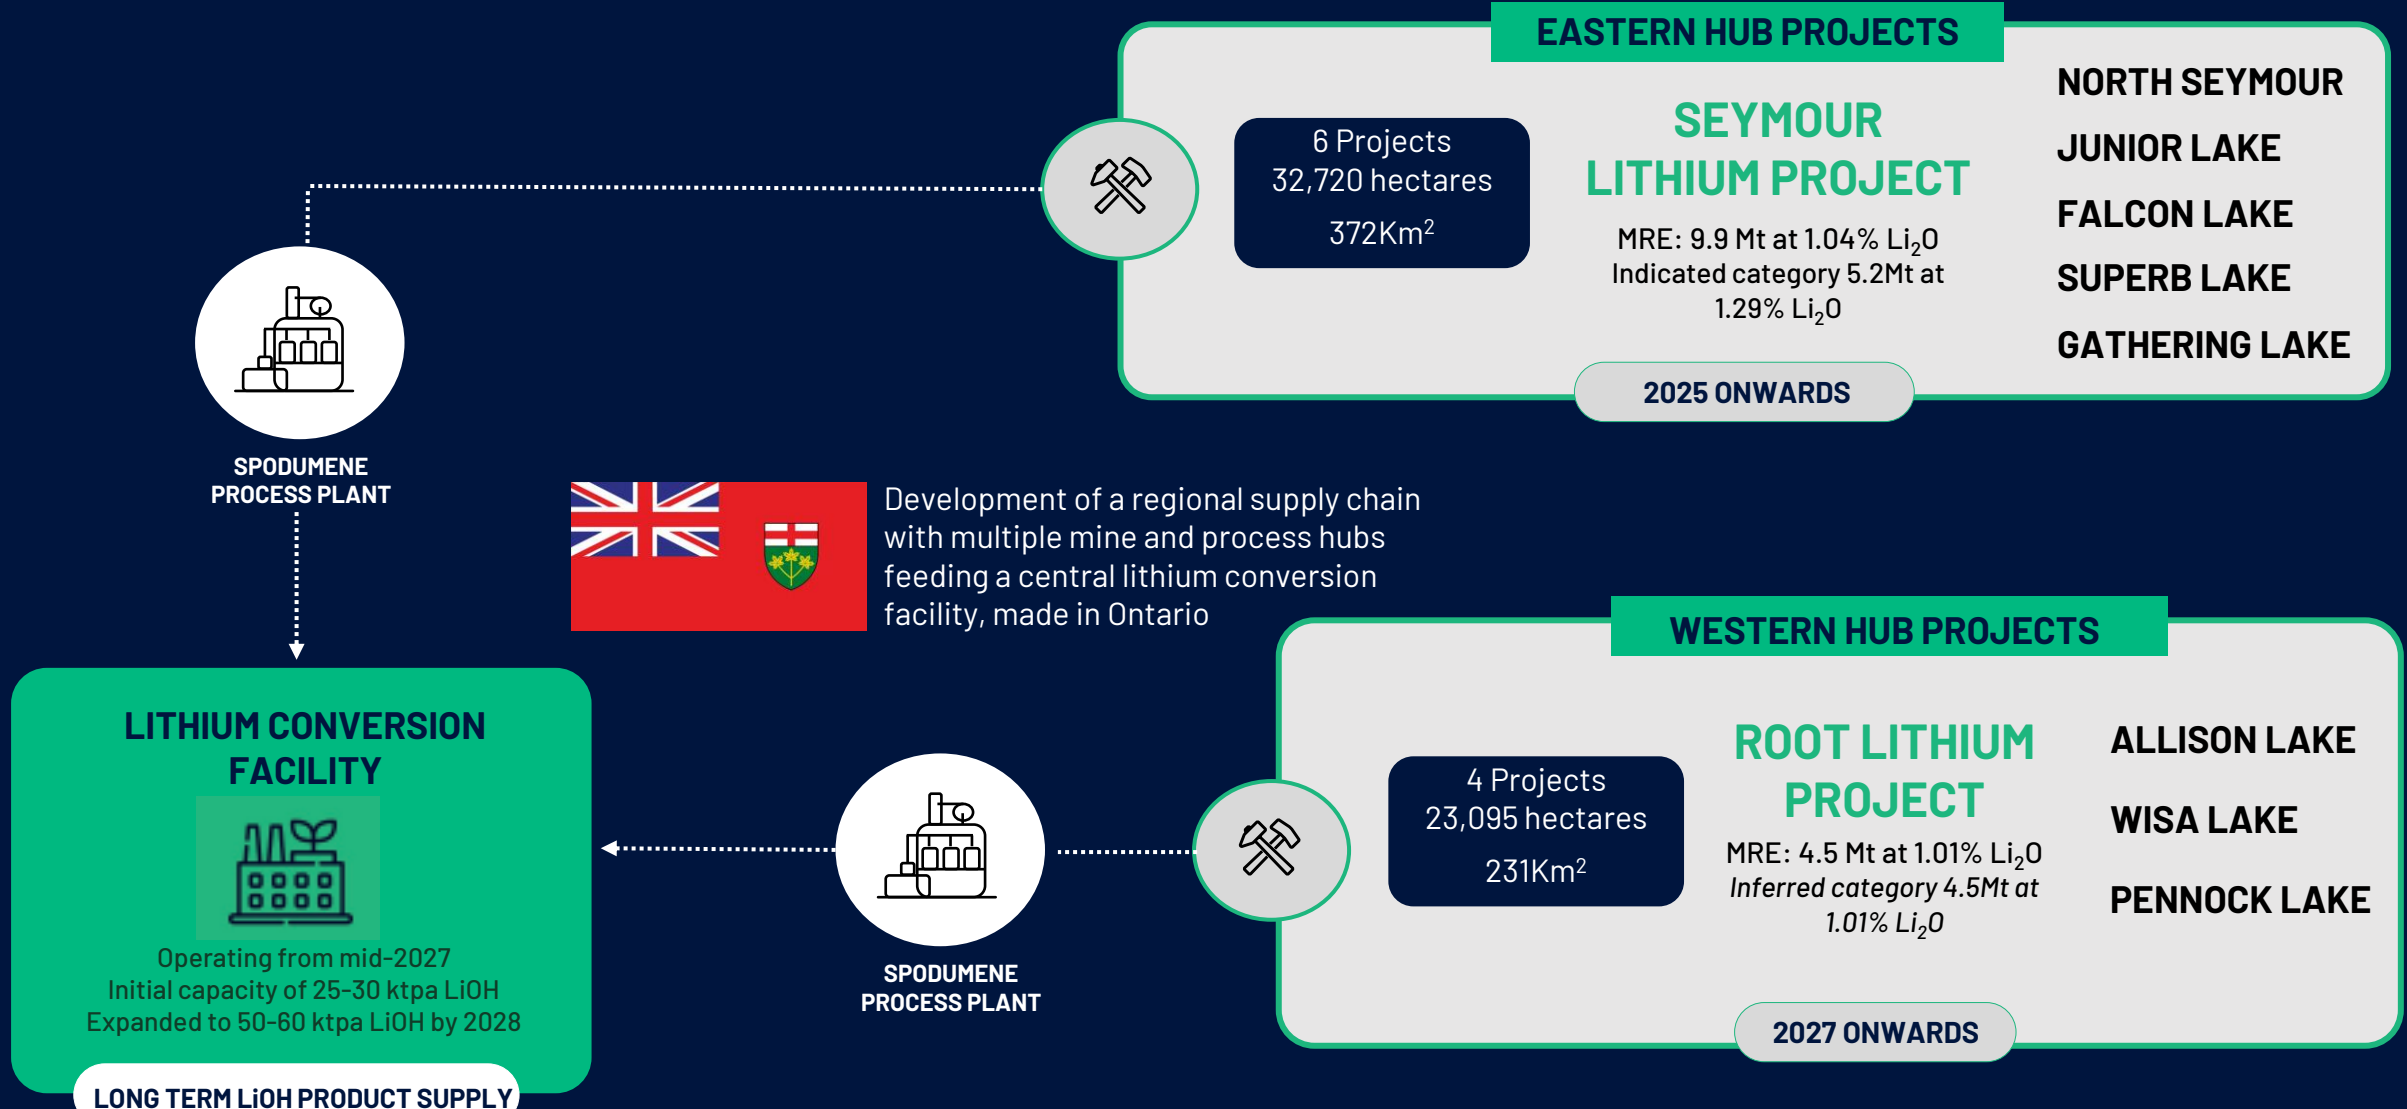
EASTERN HUB PROJECTS

6 Projects
32,720 hectares
372Km$^2$

SEYMOUR LITHIUM PROJECT

MRE: 9.9 Mt at 1.04% $Li_2O$
Indicated category 5.2Mt at 1.29% $Li_2O$

NORTH SEYMOUR
JUNIOR LAKE
FALCON LAKE
SUPERB LAKE
GATHERING LAKE

2025 ONWARDS

SPODUMENE PROCESS PLANT

Development of a regional supply chain with multiple mine and process hubs feeding a central lithium conversion facility, made in Ontario

WESTERN HUB PROJECTS

4 Projects
23,095 hectares
231Km$^2$

ROOT LITHIUM PROJECT

MRE: 4.5 Mt at 1.01% $Li_2O$
Inferred category 4.5Mt at 1.01% $Li_2O$

ALLISON LAKE
WISA LAKE
PENNOCK LAKE

2027 ONWARDS

LITHIUM CONVERSION FACILITY

Operating from mid-2027
Initial capacity of 25-30 ktpa LiOH
Expanded to 50-60 ktpa LiOH by 2028

LONG TERM LiOH PRODUCT SUPPLY

SPODUMENE PROCESS PLANT